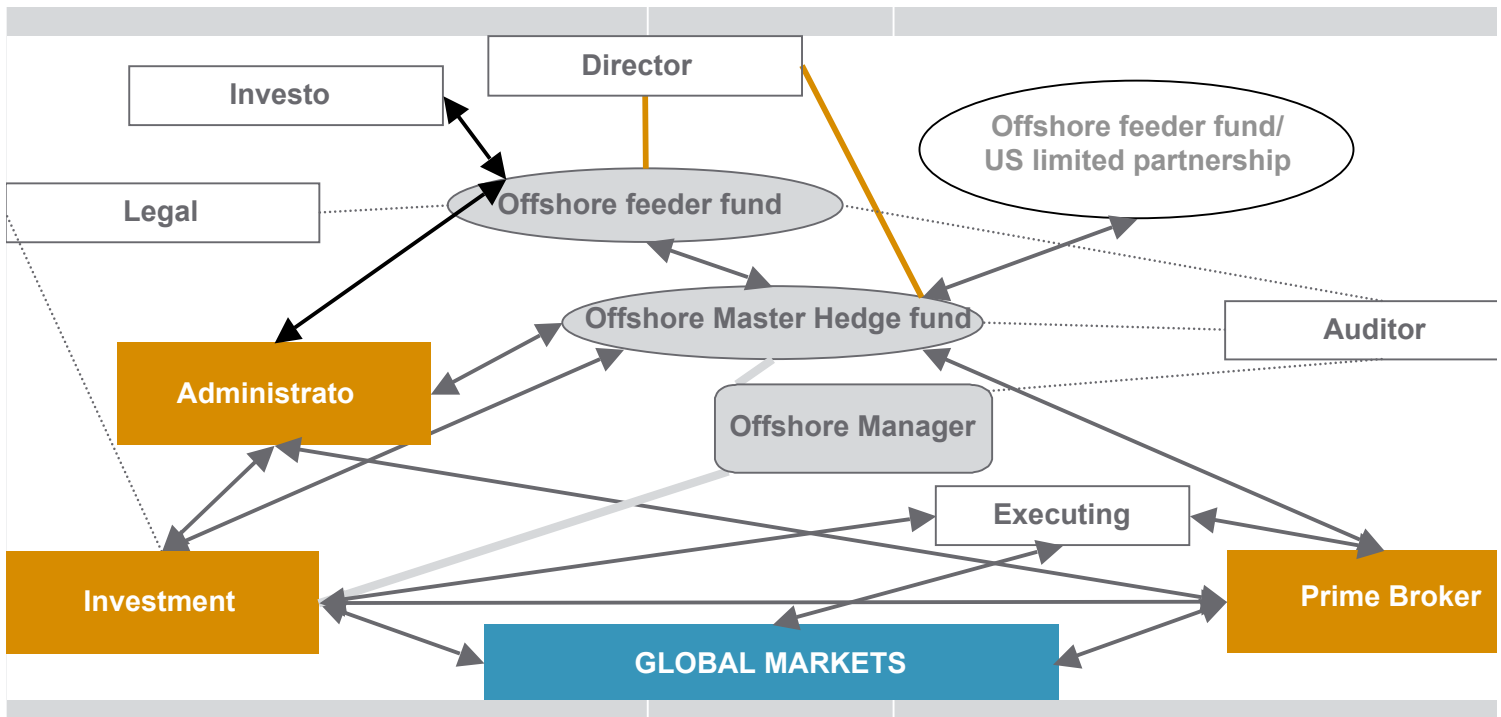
Director

Investo

Offshore feeder fund/ US limited partnership

Legal

Offshore feeder fund

Offshore Master Hedge fund

Auditor

Administrato

Offshore Manager

Executing

Investment

Prime Broker

GLOBAL MARKETS